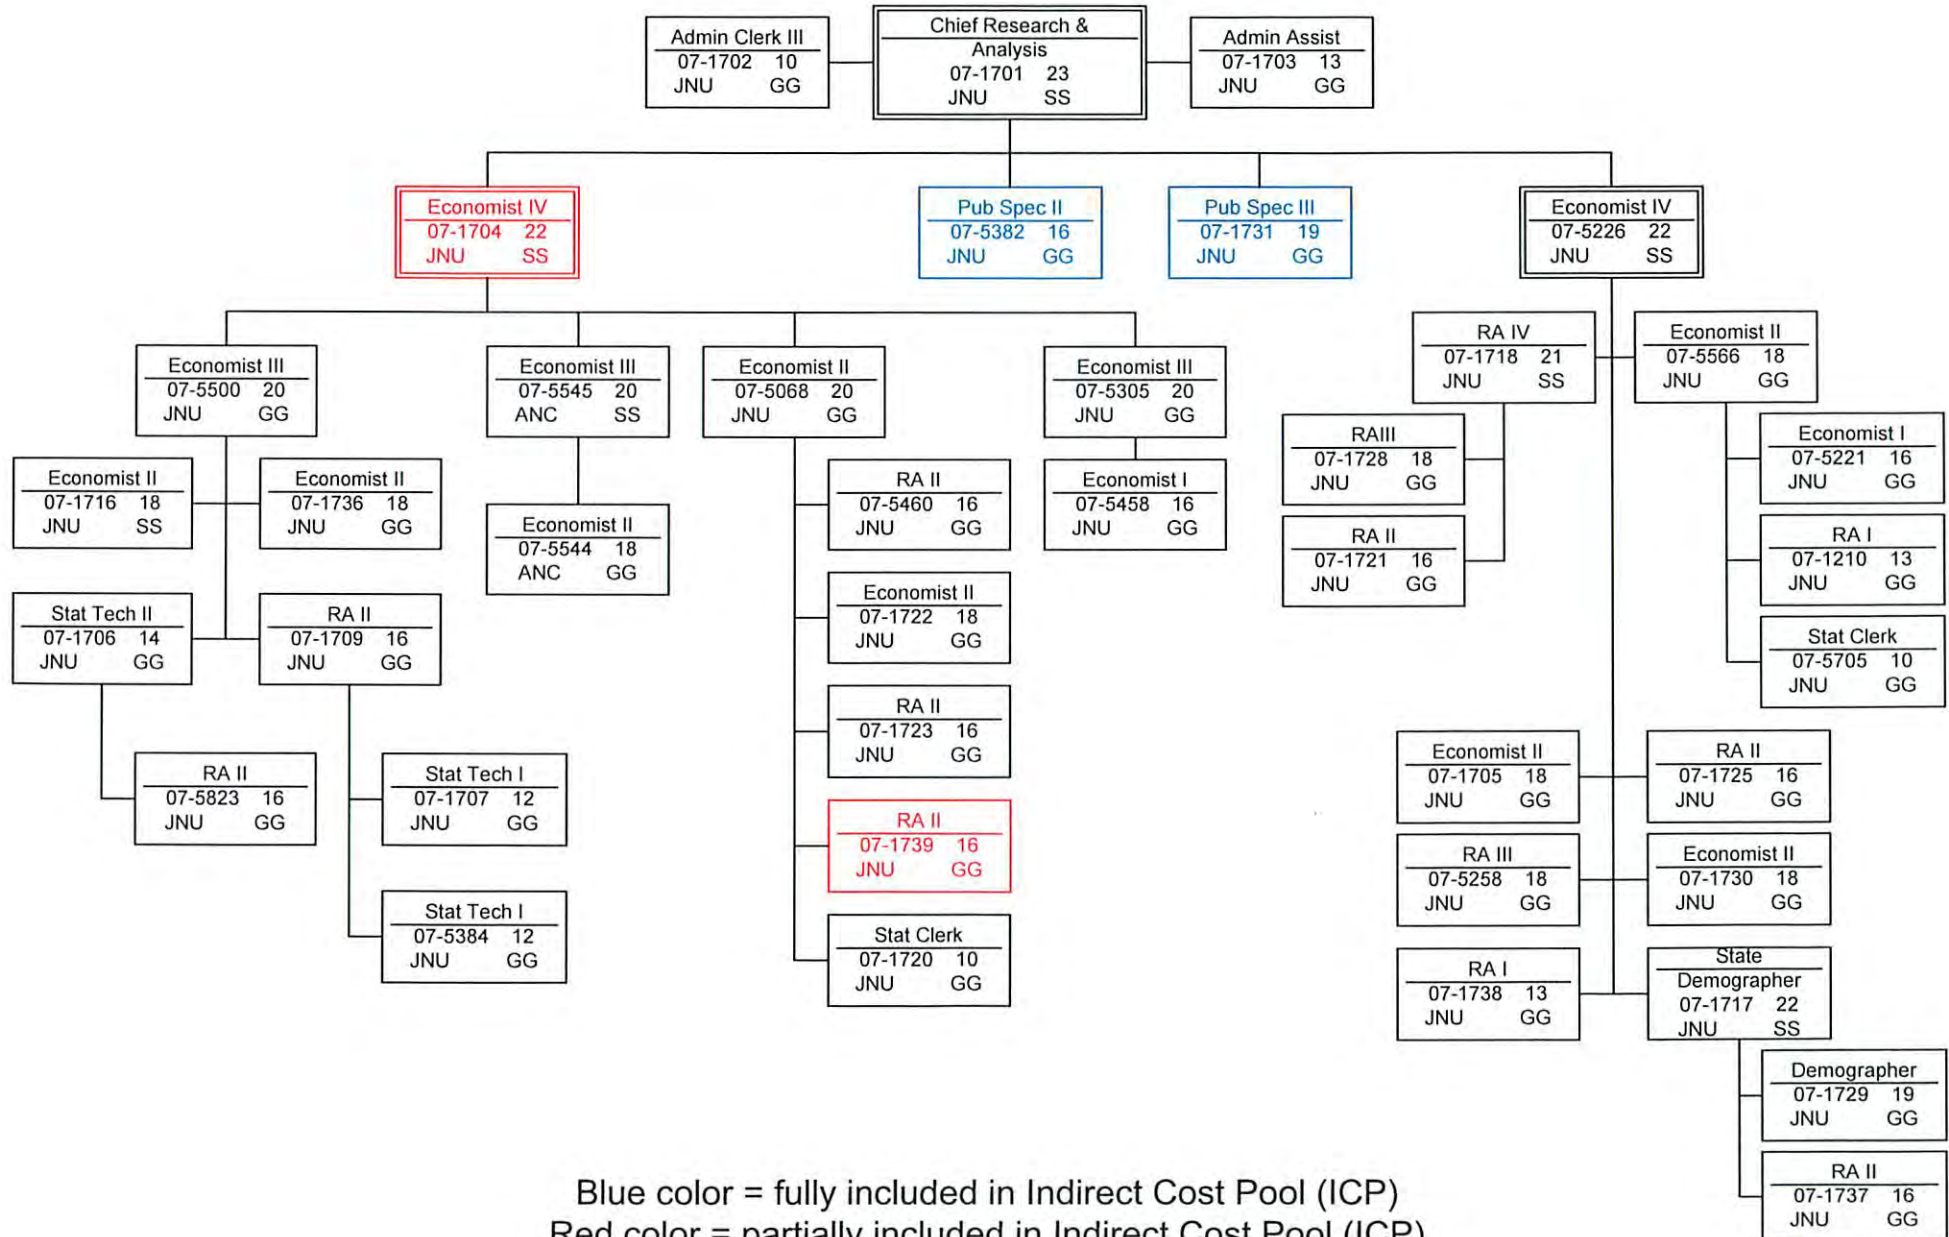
Admin Clerk III
07-1702 10
JNU GG

Chief Research & Analysis
07-1701 23
JNU SS

Admin Assist
07-1703 13
JNU GG

Economist IV
07-1704 22
JNU SS

Pub Spec II
07-5382 16
JNU GG

Pub Spec III
07-1731 19
JNU GG

Economist IV
07-5226 22
JNU SS

Economist III
07-5500 20
JNU GG

Economist III
07-5545 20
ANC SS

Economist II
07-5068 20
JNU GG

Economist III
07-5305 20
JNU GG

Economist II
07-1716 18
JNU SS

Economist II
07-1736 18
JNU GG

Economist II
07-5544 18
ANC GG

RA II
07-5460 16
JNU GG

Economist I
07-5458 16
JNU GG

Stat Tech II
07-1706 14
JNU GG

RA II
07-1709 16
JNU GG

Economist II
07-1722 18
JNU GG

RA II
07-1723 16
JNU GG

RA II
07-5823 16
JNU GG

Stat Tech I
07-1707 12
JNU GG

RA II
07-1739 16
JNU GG

Stat Tech I
07-5384 12
JNU GG

Stat Clerk
07-1720 10
JNU GG

RA IV
07-1718 21
JNU SS

Economist II
07-5566 18
JNU GG

RAIII
07-1728 18
JNU GG

Economist I
07-5221 16
JNU GG

RA II
07-1721 16
JNU GG

RA I
07-1210 13
JNU GG

Stat Clerk
07-5705 10
JNU GG

Economist II
07-1705 18
JNU GG

RA II
07-1725 16
JNU GG

RA III
07-5258 18
JNU GG

Economist II
07-1730 18
JNU GG

RA I
07-1738 13
JNU GG

State Demographer
07-1717 22
JNU SS

Demographer
07-1729 19
JNU GG

RA II
07-1737 16
JNU GG

Blue color = fully included in Indirect Cost Pool (ICP)
Red color = partially included in Indirect Cost Pool (ICP)